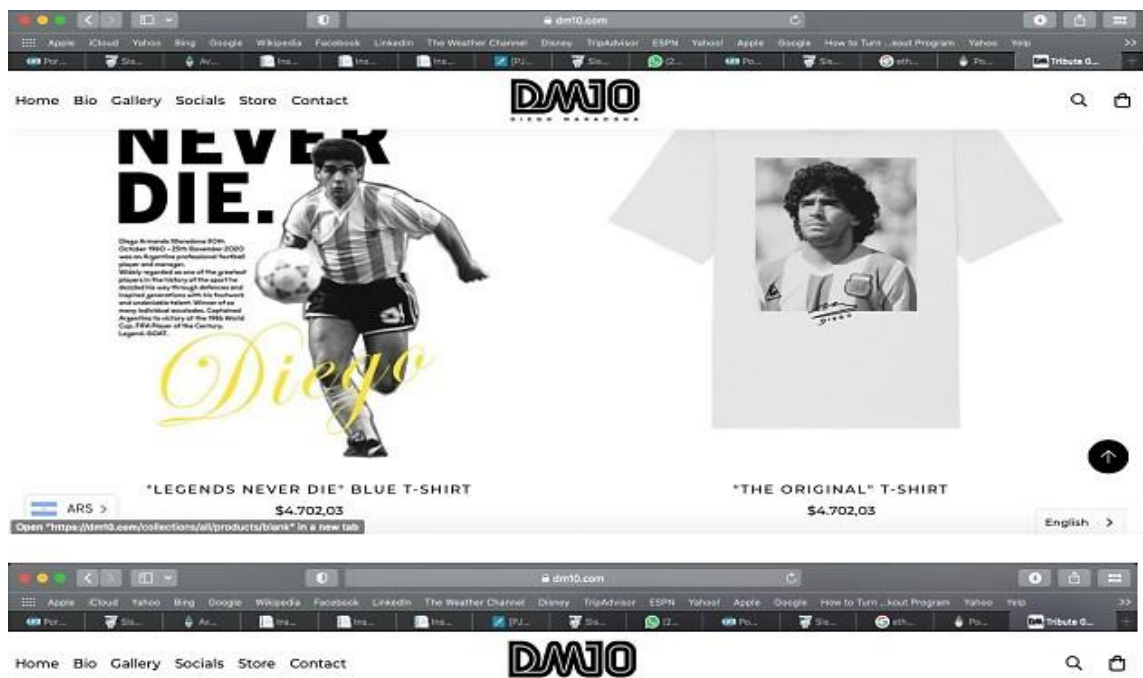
dm10.com

Apple iCloud Yahoo Bing Google Wikipedia Facebook LinkedIn The Weather Channel Disney TripAdvisor ESPN Yahoo! Apple Google How to Turn ...kout Program Yahoo Yelp

Tribute 0...

Home Bio Gallery Socials Store Contact

DM10
DIEGO MARADONA

NEVER DIE.

Diego Armando Maradona 30th October 1960 – 25th November 2020 was an Argentine professional football player and manager. Widely regarded as one of the greatest players in the history of the sport he dazzled his way through defences and inspired generations with his footwork and undeniable talent. Winner of so many individual accolades. Captained Argentina to victory of the 1986 World Cup. FIFA Player of the Century. Legend. GOAT.

Diego

"LEGENDS NEVER DIE" BLUE T-SHIRT
$4.702,03

"THE ORIGINAL" T-SHIRT
$4.702,03

ARS >

Open "https://dm10.com/collections/all/products/blank" in a new tab

English >

dm10.com

Apple iCloud Yahoo Bing Google Wikipedia Facebook LinkedIn The Weather Channel Disney TripAdvisor ESPN Yahoo! Apple Google How to Turn ...kout Program Yahoo Yelp

Tribute 0...

Home Bio Gallery Socials Store Contact

DM10